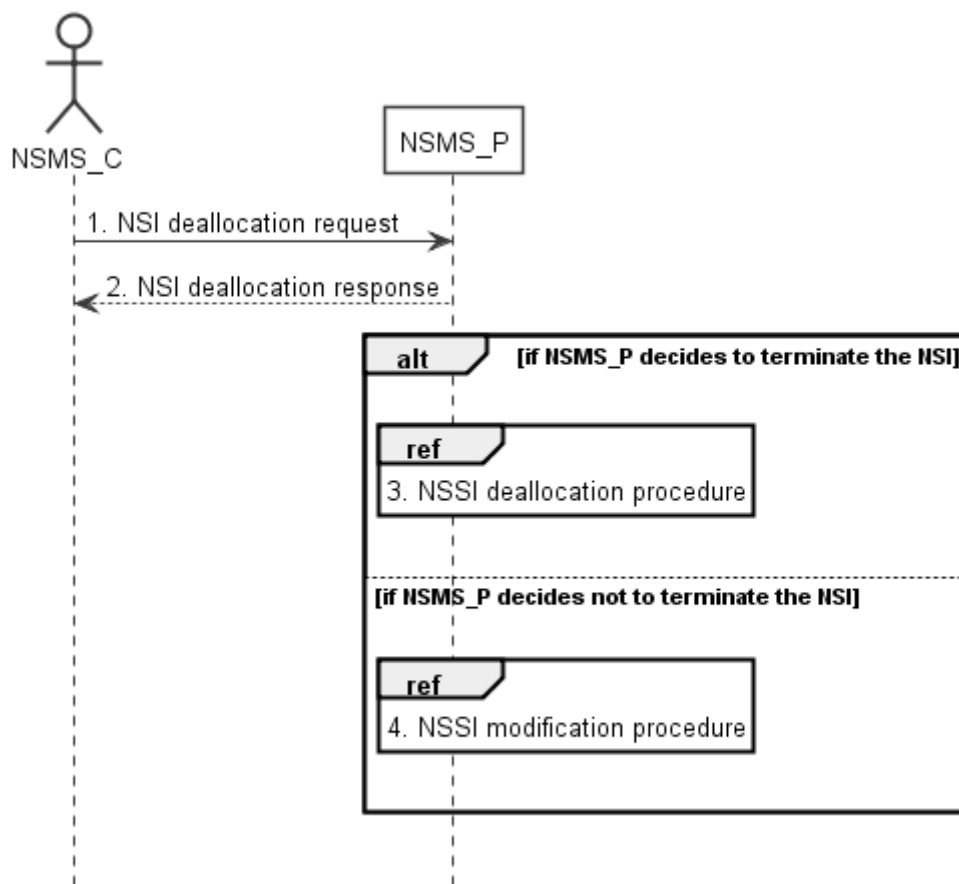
NSMS_C

NSMS_P

1. NSI deallocation request

2. NSI deallocation response

alt [if NSMS_P decides to terminate the NSI]

ref
3. NSSI deallocation procedure

[if NSMS_P decides not to terminate the NSI]

ref
4. NSSI modification procedure